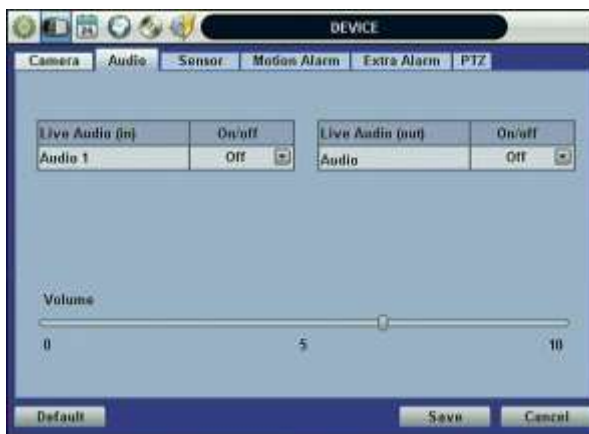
DEVICE

Camera | Audio | Sensor | Motion Alarm | Extra Alarm | PTZ

| Live Audio (in) | On/off |
|---|---|
| Audio 1 | Off |

| Live Audio (out) | On/off |
|---|---|
| Audio | Off |

Volume

0 5 10

Default

Save Cancel